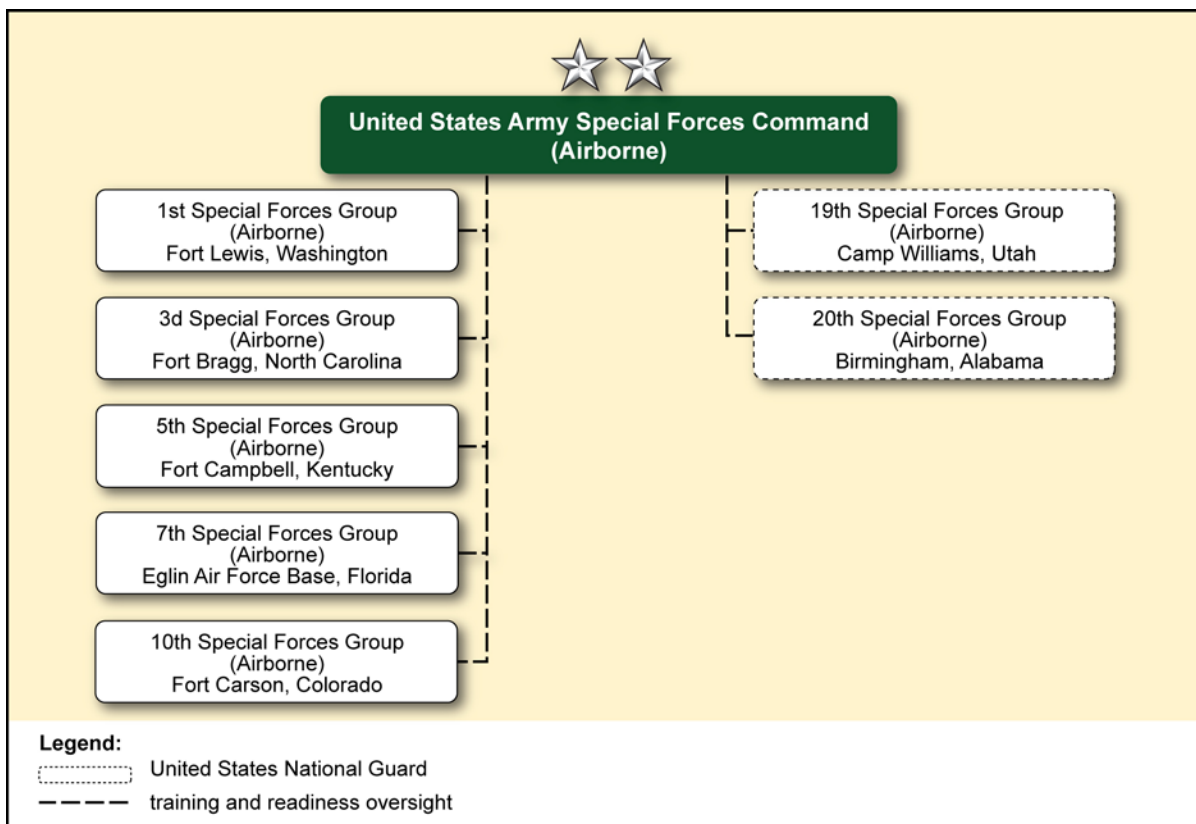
United States Army Special Forces Command (Airborne)

1st Special Forces Group (Airborne) Fort Lewis, Washington

3d Special Forces Group (Airborne) Fort Bragg, North Carolina

5th Special Forces Group (Airborne) Fort Campbell, Kentucky

7th Special Forces Group (Airborne) Eglin Air Force Base, Florida

10th Special Forces Group (Airborne) Fort Carson, Colorado

19th Special Forces Group (Airborne) Camp Williams, Utah

20th Special Forces Group (Airborne) Birmingham, Alabama

Legend:

United States National Guard

training and readiness oversight